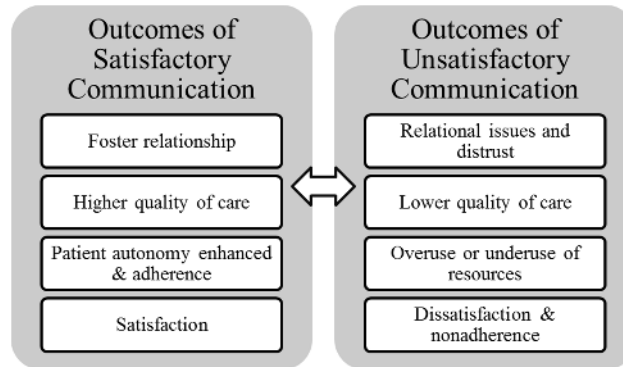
Outcomes of Satisfactory Communication

Foster relationship

Higher quality of care

Patient autonomy enhanced & adherence

Satisfaction

Outcomes of Unsatisfactory Communication

Relational issues and distrust

Lower quality of care

Overuse or underuse of resources

Dissatisfaction & nonadherence